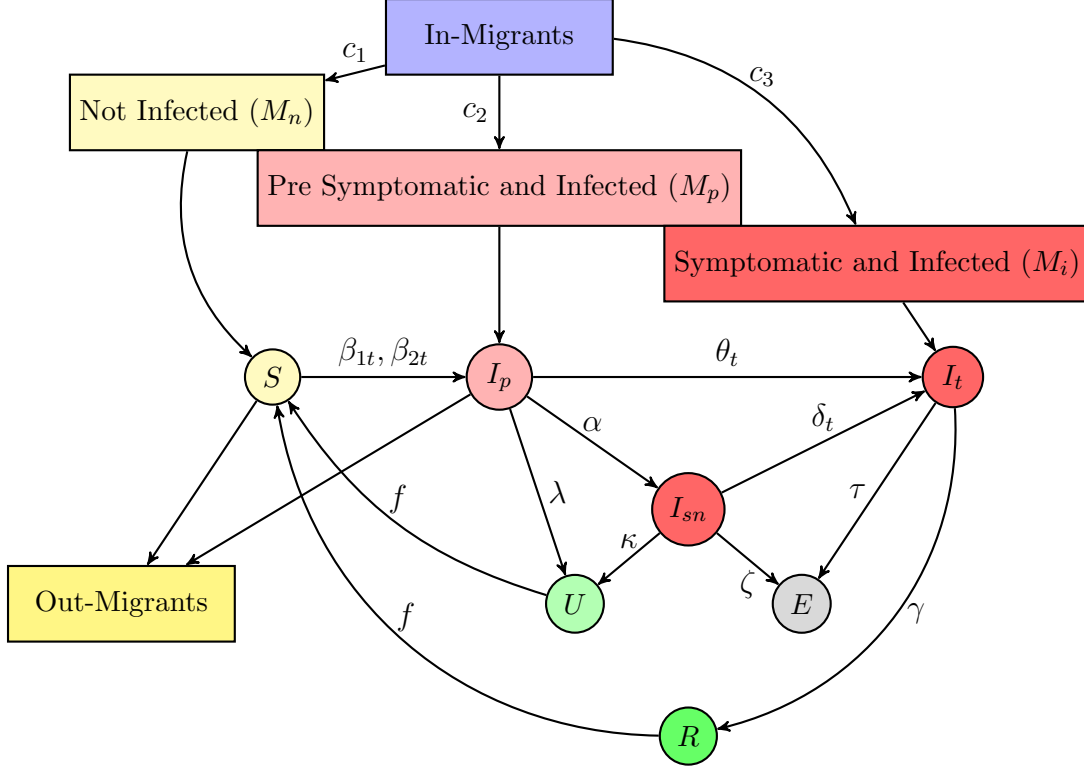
In-Migrants

$c_1$

$c_2$

$c_3$

Not Infected ($M_n$)

Pre Symptomatic and Infected ($M_p$)

Symptomatic and Infected ($M_i$)

$S$

$\beta_{1t}, \beta_{2t}$

$I_p$

$\theta_t$

$I_t$

$\alpha$

$\delta_t$

$\lambda$

$f$

$I_{sn}$

$\tau$

$\kappa$

Out-Migrants

$U$

$\zeta$

$E$

$f$

$\gamma$

$R$